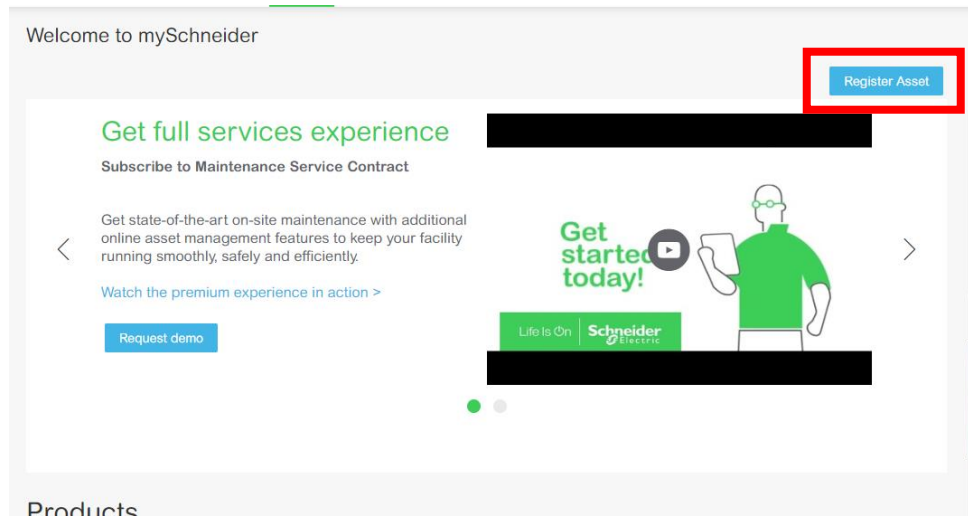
Welcome to mySchneider

Register Asset

Get full services experience

Subscribe to Maintenance Service Contract

Get state-of-the-art on-site maintenance with additional online asset management features to keep your facility running smoothly, safely and efficiently.

Watch the premium experience in action >

Request demo

Get started today!

Life Is On Schneider Electric

Products